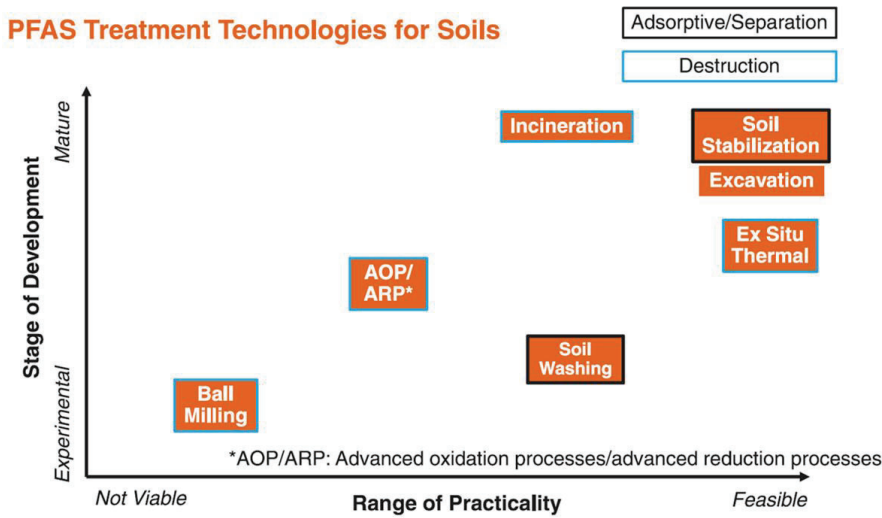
PFAS Treatment Technologies for Soils

Adsorptive/Separation

Destruction

Stage of Development

Mature

Experimental

Incineration

Soil Stabilization

Excavation

Ex Situ Thermal

AOP/ ARP*

Soil Washing

Ball Milling

*AOP/ARP: Advanced oxidation processes/advanced reduction processes

Not Viable

Range of Practicality

Feasible